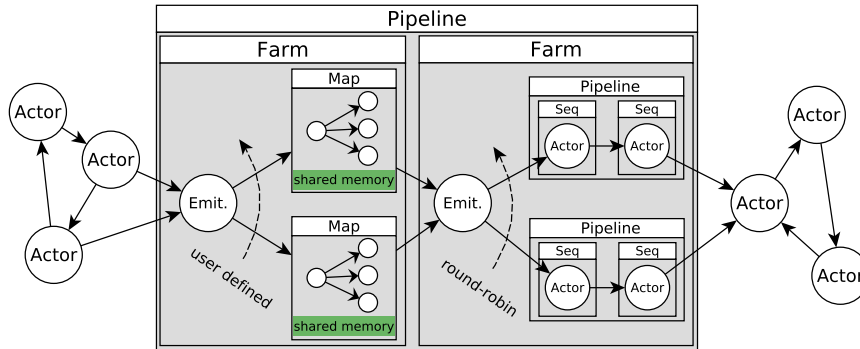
Pipeline

Farm

Map

shared memory

Map

shared memory

Emit.

user defined

Farm

Pipeline

Seq

Seq

Actor

Actor

Pipeline

Seq

Seq

Actor

Actor

Emit.

round-robin

Actor

Actor

Actor

Actor

Actor

Actor